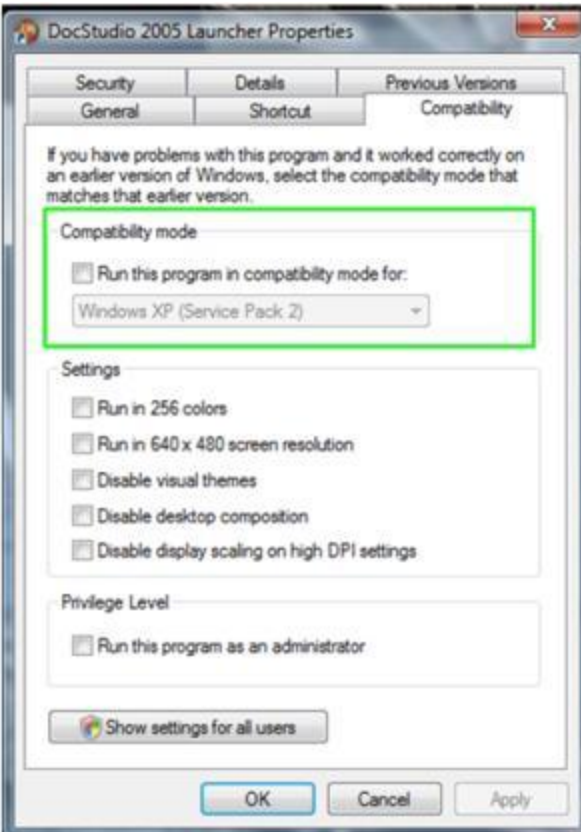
DocStudio 2005 Launcher Properties

Security | Details | Previous Versions
General | Shortcut | Compatibility

If you have problems with this program and it worked correctly on an earlier version of Windows, select the compatibility mode that matches that earlier version.

Compatibility mode

Run this program in compatibility mode for:

Windows XP (Service Pack 2)

Settings

Run in 256 colors

Run in 640 x 480 screen resolution

Disable visual themes

Disable desktop composition

Disable display scaling on high DPI settings

Privilege Level

Run this program as an administrator

Show settings for all users

OK Cancel Apply